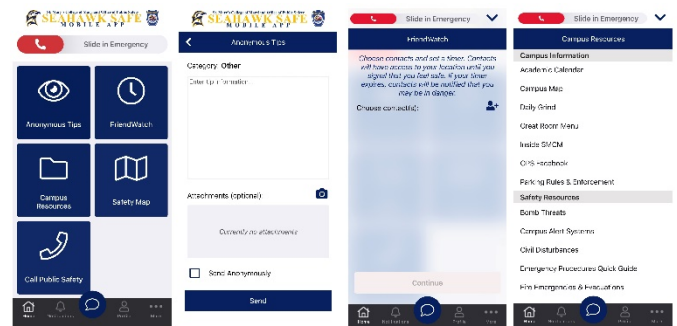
SEAHAWK SAFE
MOBILE APP

Slide in Emergency

Anonymous Tips

FriendWatch

Campus Resources

Safety Map

Call Public Safety

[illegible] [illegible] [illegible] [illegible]

SEAHAWK SAFE
MOBILE APP

Anonymous Tips

Category: Other

Enter tip information

Attachments (optional)

Currently no attachments

Send Anonymously

Send

Slide in Emergency

FriendWatch

Choose contacts and set a timer. Contacts will have access to your location until you signal that you feel safe. If your timer expires, contacts will be notified that you may be in danger.

Choose contact(s):

Continue

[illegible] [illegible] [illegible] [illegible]

Slide in Emergency

Campus Resources

Campus Information

Academic Calendar

Campus Map

Daily Grind

Great Room Menu

Inside SMCM

OPS Facebook

Parking Rules & Enforcement

Safety Resources

Bomb Threats

Campus Alert Systems

Civil Disturbances

Emergency Procedures Quick Guide

Fire Emergencies & Evacuations

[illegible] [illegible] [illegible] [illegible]